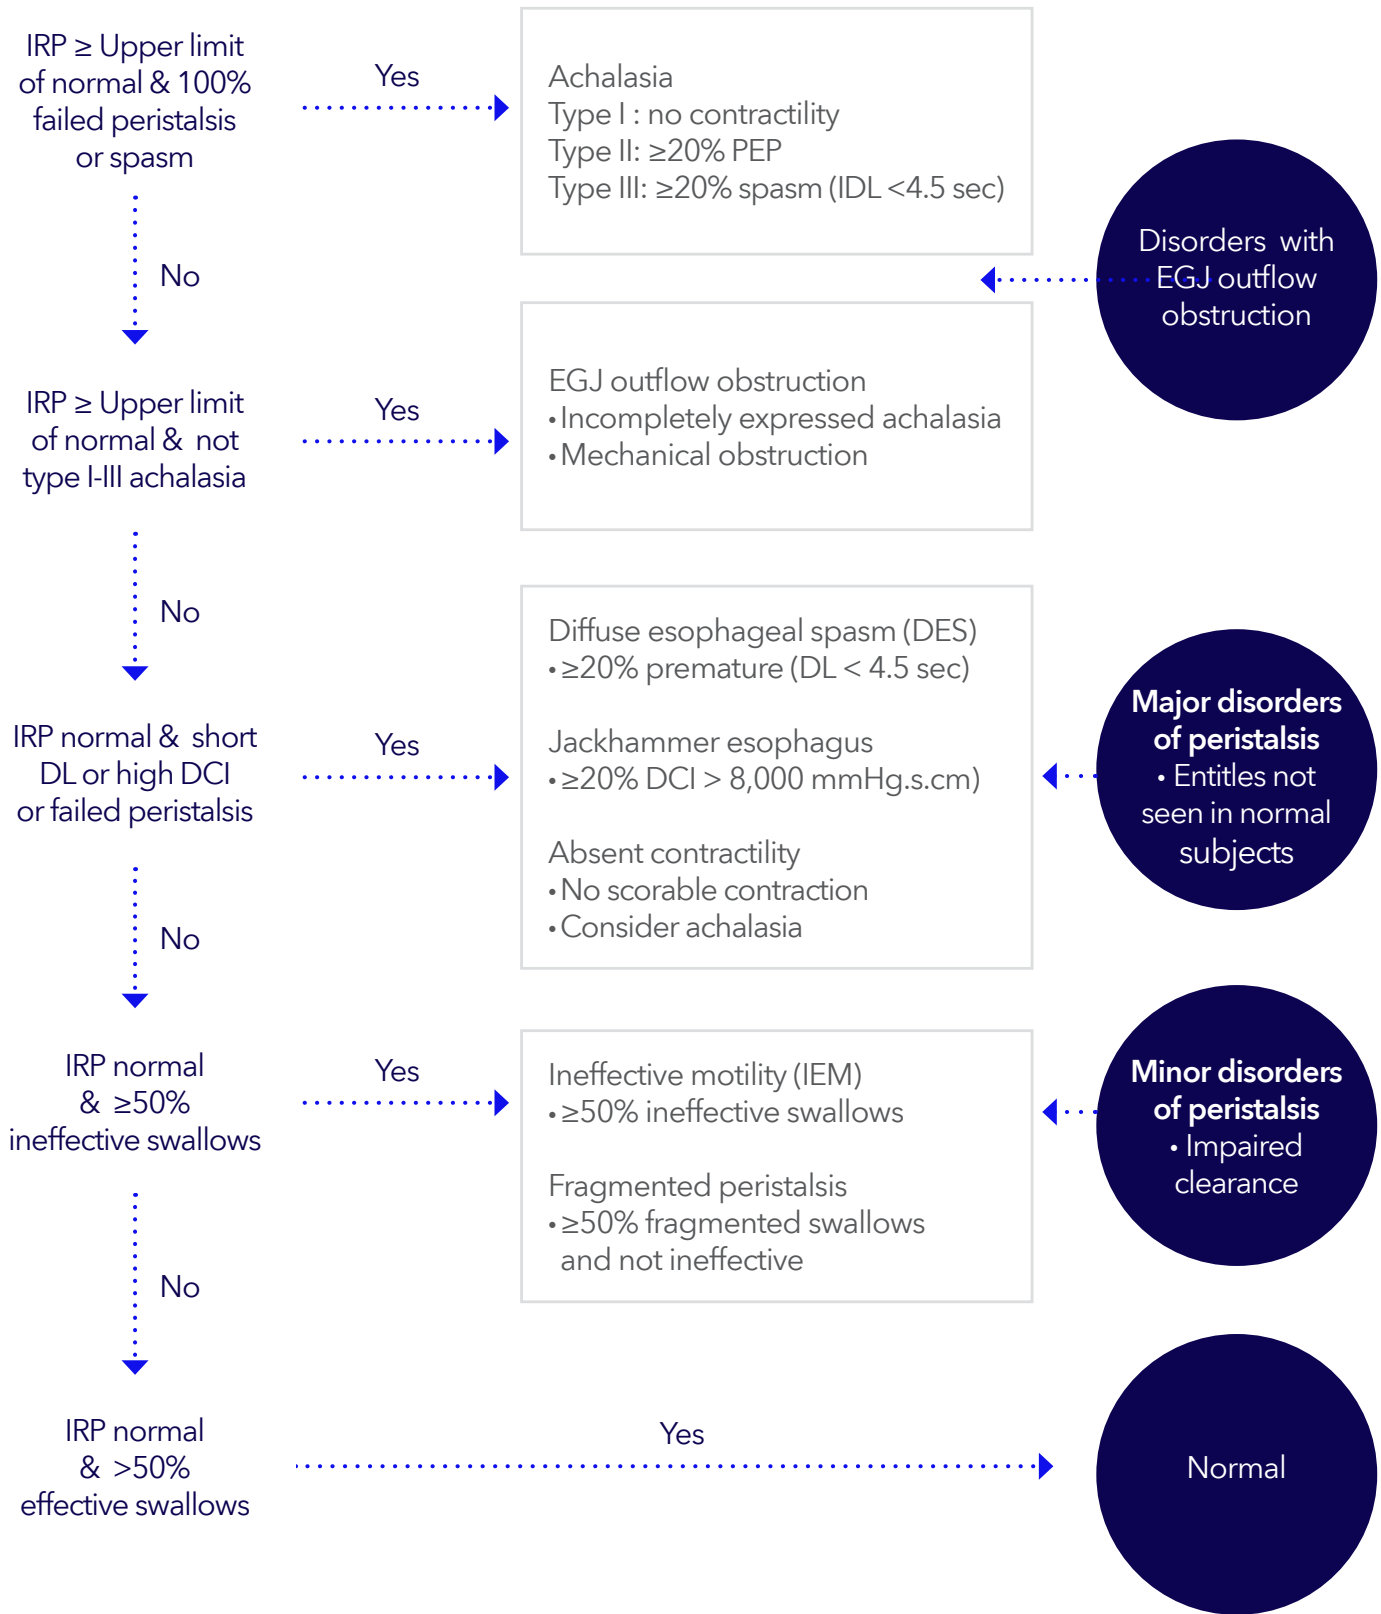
IRP ≥ Upper limit of normal & 100% failed peristalsis or spasm

Yes

Achalasia
Type I : no contractility
Type II: ≥20% PEP
Type III: ≥20% spasm (IDL <4.5 sec)

No

Disorders with EGJ outflow obstruction

IRP ≥ Upper limit of normal & not type I-III achalasia

Yes

EGJ outflow obstruction
• Incompletely expressed achalasia
• Mechanical obstruction

No

IRP normal & short DL or high DCI or failed peristalsis

Yes

Diffuse esophageal spasm (DES)
• ≥20% premature (DL < 4.5 sec)

Jackhammer esophagus
• ≥20% DCI > 8,000 mmHg.s.cm)

Absent contractility
• No scorable contraction
• Consider achalasia

Major disorders of peristalsis
• Entitles not seen in normal subjects

No

IRP normal & ≥50% ineffective swallows

Yes

Ineffective motility (IEM)
• ≥50% ineffective swallows

Fragmented peristalsis
• ≥50% fragmented swallows and not ineffective

Minor disorders of peristalsis
• Impaired clearance

No

IRP normal & >50% effective swallows

Yes

Normal